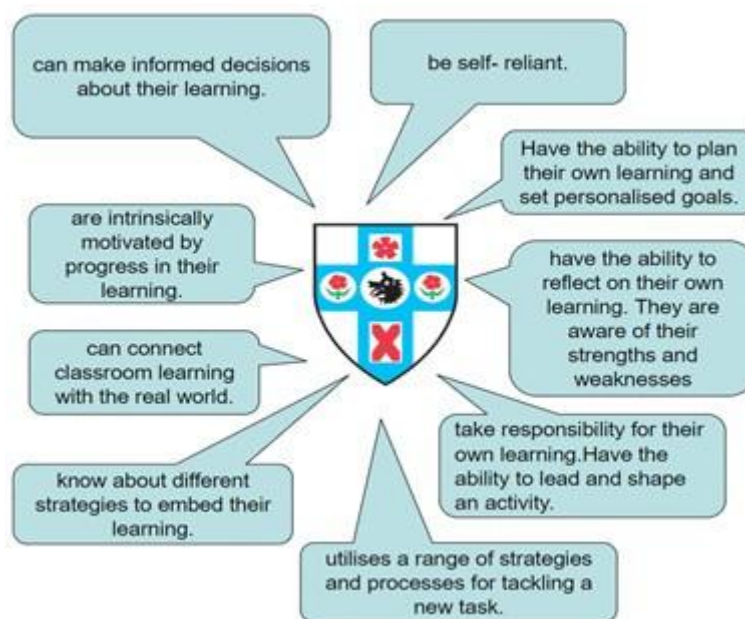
can make informed decisions about their learning.

be self- reliant.

Have the ability to plan their own learning and set personalised goals.

are intrinsically motivated by progress in their learning.

have the ability to reflect on their own learning. They are aware of their strengths and weaknesses

can connect classroom learning with the real world.

take responsibility for their own learning.Have the ability to lead and shape an activity.

know about different strategies to embed their learning.

utilises a range of strategies and processes for tackling a new task.